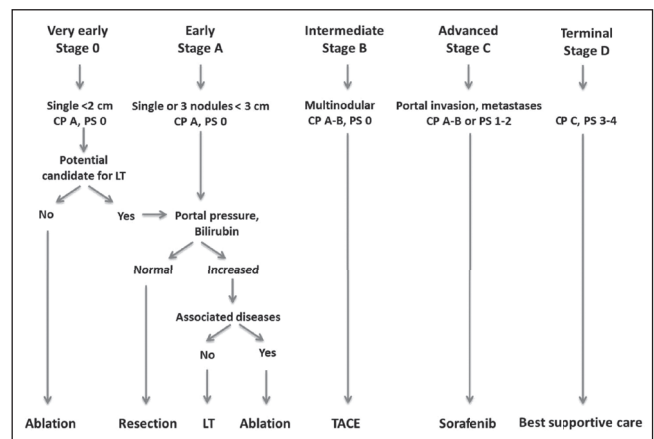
Very early
Stage 0

Early
Stage A

Intermediate
Stage B

Advanced
Stage C

Terminal
Stage D

Single <2 cm
CP A, PS 0

Single or 3 nodules < 3 cm
CP A, PS 0

Multinodular
CP A-B, PS 0

Portal invasion, metastases
CP A-B or PS 1-2

CP C, PS 3-4

Potential candidate for LT

No

Yes

Portal pressure, Bilirubin

Normal

Increased

Associated diseases

No

Yes

Ablation

Resection

LT

Ablation

TACE

Sorafenib

Best supportive care